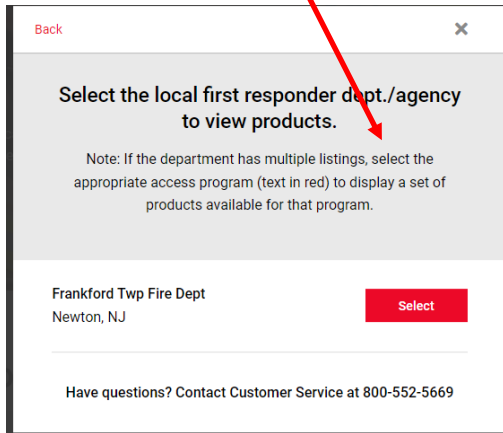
Back

×

Select the local first responder dept./agency to view products.

Note: If the department has multiple listings, select the appropriate access program (text in red) to display a set of products available for that program.

Frankford Twp Fire Dept
Newton, NJ

Select

Have questions? Contact Customer Service at 800-552-5669